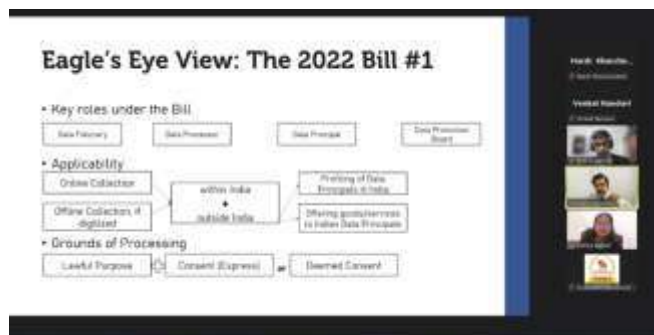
Eagle's Eye View: The 2022 Bill #1

• Key roles under the Bill

Data Fiduciary

Data Processor

Data Principal

Data Protection Board

• Applicability

Online Collection

Offline Collection, if digitized

within India
+
outside India

Profiling of Data Principals in India

Offering goods/services to Indian Data Principals

• Grounds of Processing

Lawful Purpose

Consent (Express)

or

Deemed Consent

Hardi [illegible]

Venkat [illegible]

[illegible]